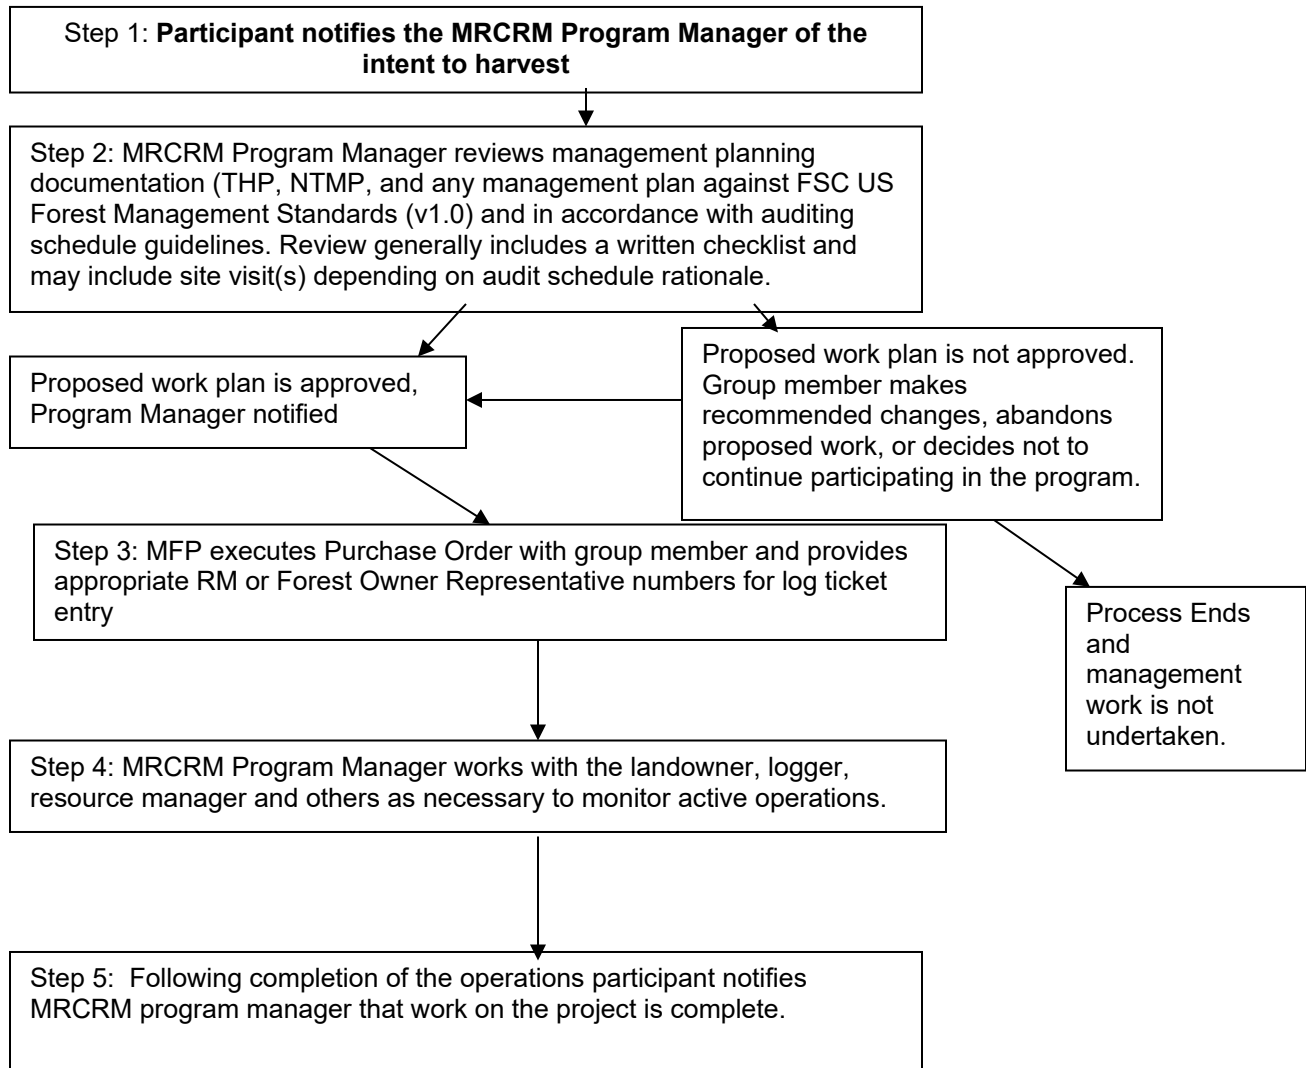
Step 1: Participant notifies the MRCRM Program Manager of the intent to harvest

Step 2: MRCRM Program Manager reviews management planning documentation (THP, NTMP, and any management plan against FSC US Forest Management Standards (v1.0) and in accordance with auditing schedule guidelines. Review generally includes a written checklist and may include site visit(s) depending on audit schedule rationale.

Proposed work plan is approved, Program Manager notified

Proposed work plan is not approved. Group member makes recommended changes, abandons proposed work, or decides not to continue participating in the program.

Step 3: MFP executes Purchase Order with group member and provides appropriate RM or Forest Owner Representative numbers for log ticket entry

Process Ends and management work is not undertaken.

Step 4: MRCRM Program Manager works with the landowner, logger, resource manager and others as necessary to monitor active operations.

Step 5: Following completion of the operations participant notifies MRCRM program manager that work on the project is complete.